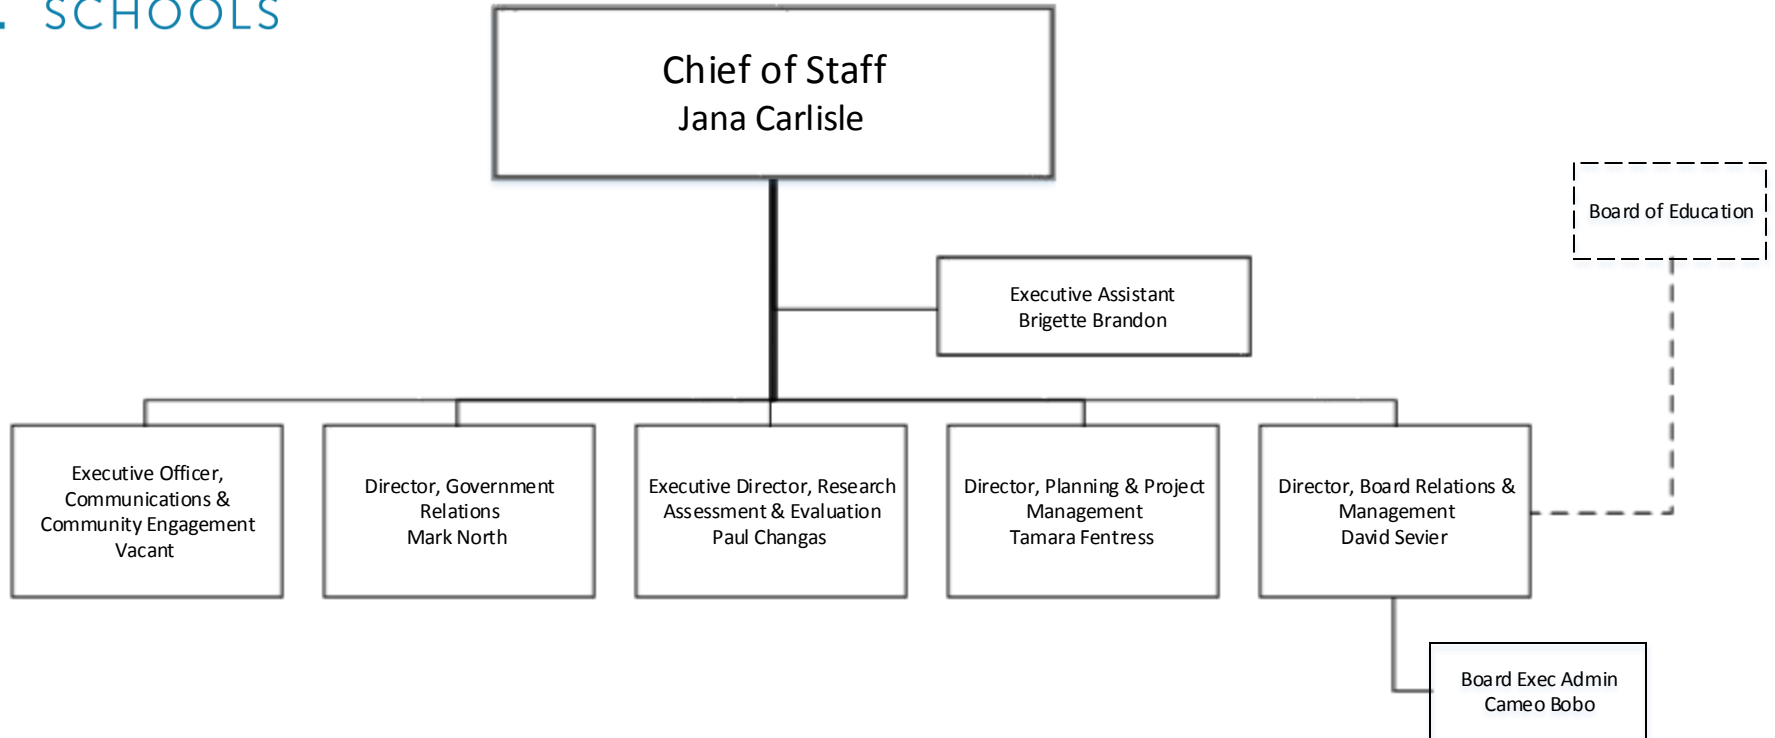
SCHOOLS

Chief of Staff
Jana Carlisle

Board of Education

Executive Assistant
Brigette Brandon

Executive Officer, Communications & Community Engagement
Vacant

Director, Government Relations
Mark North

Executive Director, Research Assessment & Evaluation
Paul Changas

Director, Planning & Project Management
Tamara Fentress

Director, Board Relations & Management
David Sevier

Board Exec Admin
Cameo Bobo